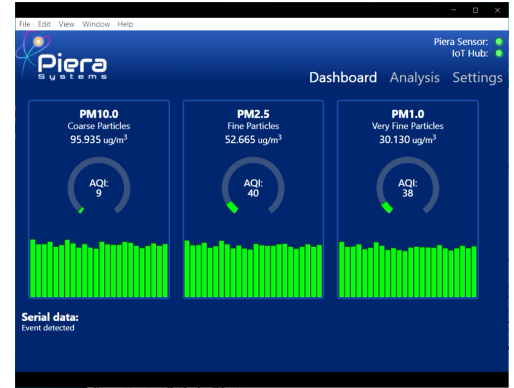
File Edit View Window Help

Piera
Systems

Piera Sensor:
IoT Hub:

Dashboard Analysis Settings

PM10.0
Coarse Particles
95.935 ug/m$^3$

AQI:
9

PM2.5
Fine Particles
52.665 ug/m$^3$

AQI:
40

PM1.0
Very Fine Particles
30.130 ug/m$^3$

AQI:
38

Serial data:
Event detected